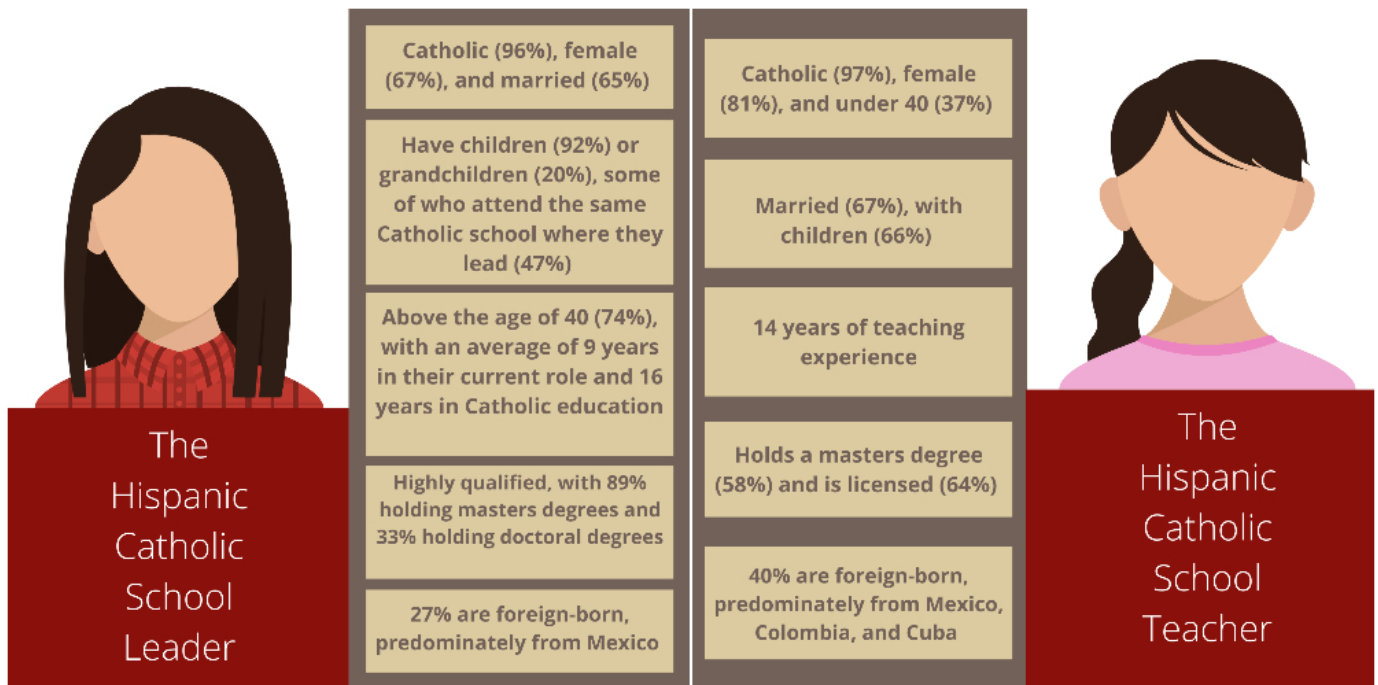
The Hispanic Catholic School Leader

Catholic (96%), female (67%), and married (65%)

Have children (92%) or grandchildren (20%), some of who attend the same Catholic school where they lead (47%)

Above the age of 40 (74%), with an average of 9 years in their current role and 16 years in Catholic education

Highly qualified, with 89% holding masters degrees and 33% holding doctoral degrees

27% are foreign-born, predominately from Mexico

Catholic (97%), female (81%), and under 40 (37%)

Married (67%), with children (66%)

14 years of teaching experience

Holds a masters degree (58%) and is licensed (64%)

40% are foreign-born, predominately from Mexico, Colombia, and Cuba

The Hispanic Catholic School Teacher